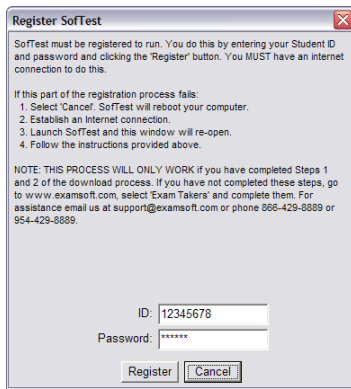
Register SofTest

SofTest must be registered to run. You do this by entering your Student ID and password and clicking the 'Register' button. You MUST have an internet connection to do this.

If this part of the registration process fails:
1. Select 'Cancel'. SofTest will reboot your computer.
2. Establish an Internet connection.
3. Launch SofTest and this window will re-open.
4. Follow the instructions provided above.

NOTE: THIS PROCESS WILL ONLY WORK if you have completed Steps 1 and 2 of the download process. If you have not completed these steps, go to www.examsoft.com, select 'Exam Takers' and complete them. For assistance email us at support@examsoft.com or phone 866-429-8889 or 954-429-8889.

ID: 12345678

Password: ******

Register Cancel